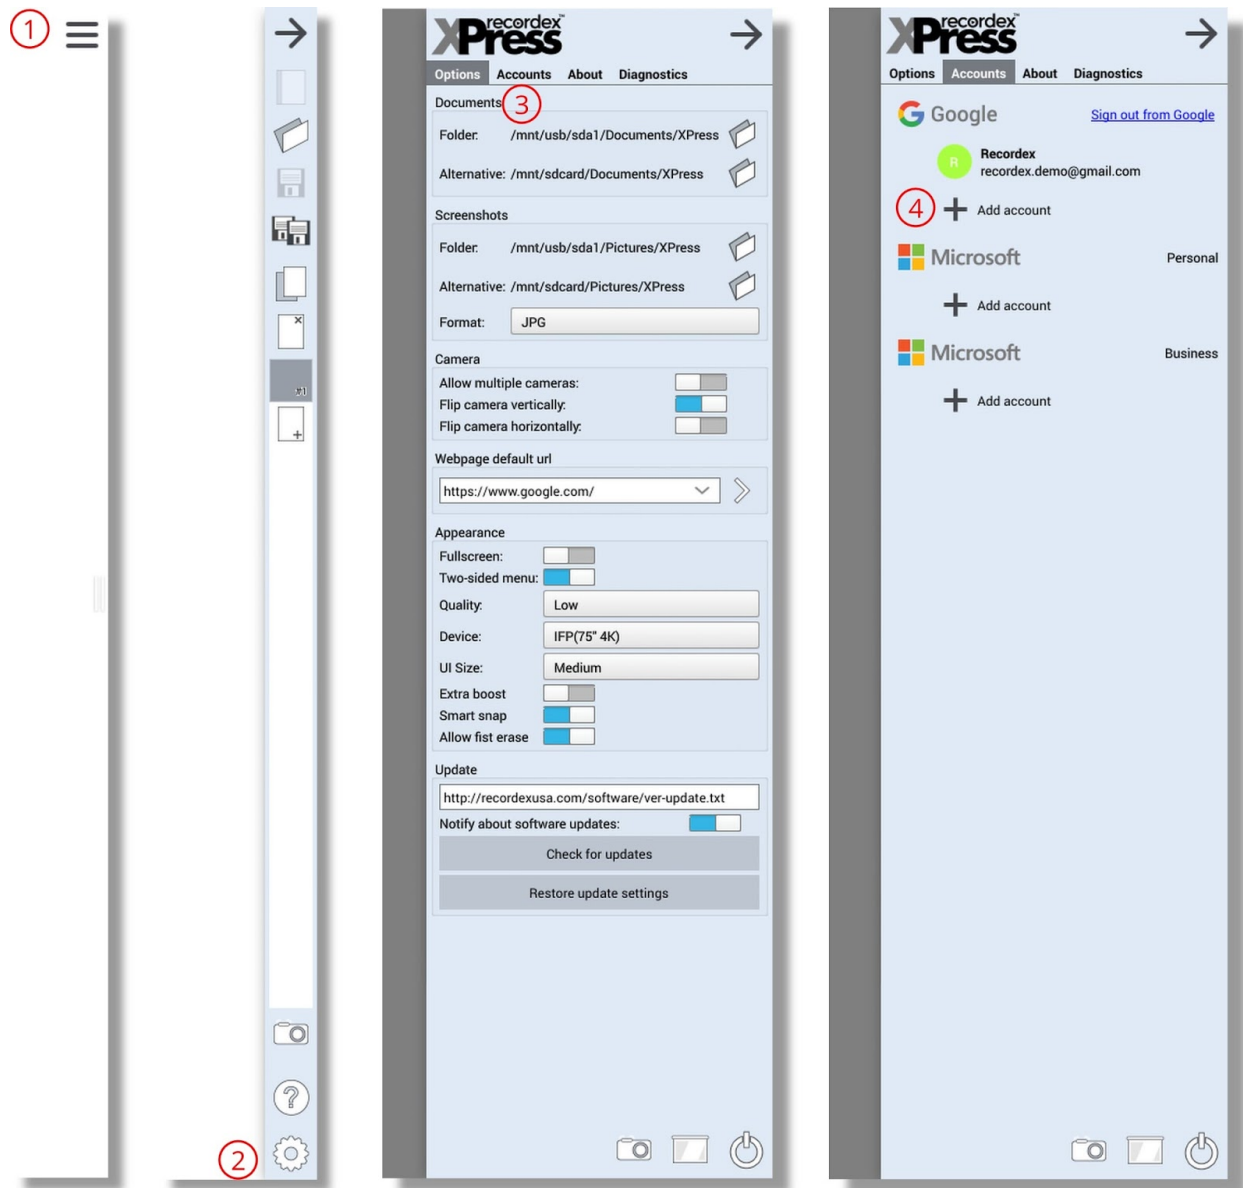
1

2

XPress recordex

Options Accounts About Diagnostics

Documents 3

Folder: /mnt/usb/sda1/Documents/XPress

Alternative: /mnt/sdcard/Documents/XPress

Screenshots

Folder: /mnt/usb/sda1/Pictures/XPress

Alternative: /mnt/sdcard/Pictures/XPress

Format: JPG

Camera

Allow multiple cameras:

Flip camera vertically:

Flip camera horizontally:

Webpage default url

https://www.google.com/

Appearance

Fullscreen:

Two-sided menu:

Quality: Low

Device: IFP(75" 4K)

UI Size: Medium

Extra boost

Smart snap

Allow fist erase

Update

http://recordexusa.com/software/ver-update.txt

Notify about software updates:

Check for updates

Restore update settings

XPress recordex

Options Accounts About Diagnostics

Google Sign out from Google

R Recordex recordex.demo@gmail.com

4 + Add account

Microsoft Personal

+ Add account

Microsoft Business

+ Add account